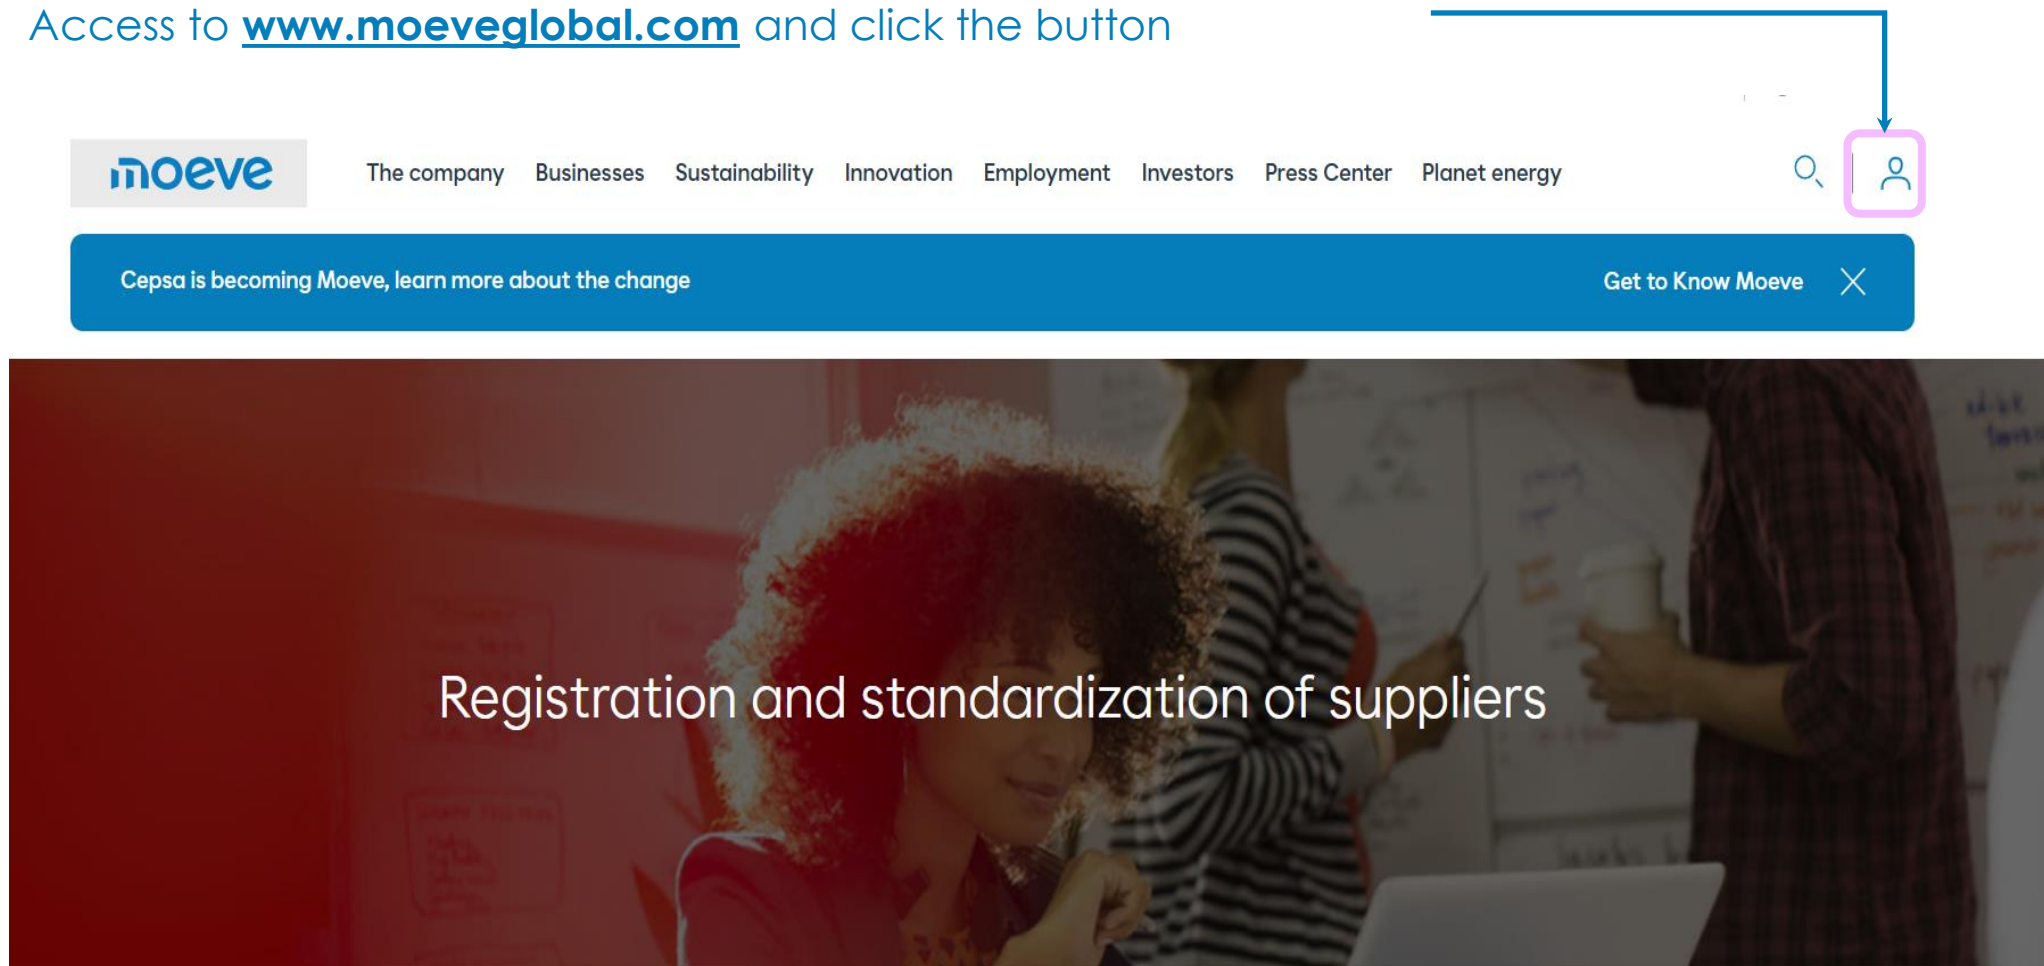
Access to **www.moeveglobal.com** and click the button

moeve

The company Businesses Sustainability Innovation Employment Investors Press Center Planet energy

Cepsa is becoming Moeve, learn more about the change

Get to Know Moeve

Registration and standardization of suppliers